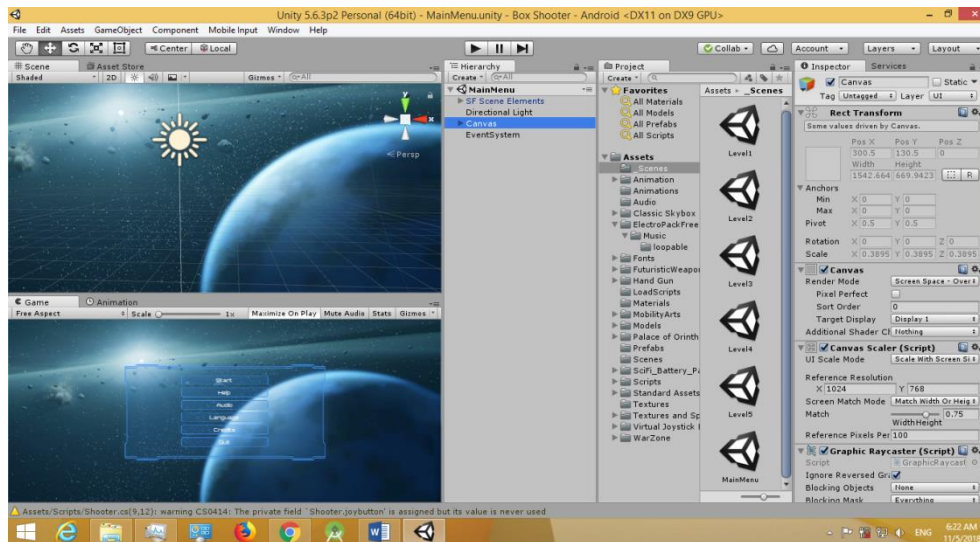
Unity 5.6.3p2 Personal (64bit) - MainMenu.unity - Box Shooter - Android <DX11 on DX9 GPU>

File Edit Assets GameObject Component Mobile Input Window Help

Center Local

Collab Account Layers Layout

Scene Asset Store
Shaded 2D Gizmos All
Persp

Hierarchy
Create All
MainMenu
SF Scene Elements
Directional Light
Canvas
EventSystem

Project
Create
Favorites
All Materials
All Models
All Prefabs
All Scripts

Assets
_Scenes
Animation
Animations
Audio
Classic Skybox
ElectroPackFree
Music
loopable
Fonts
FuturisticWeapor
Hand Gun
LoadScripts
Materials
MobilityArts
Models
Palace of Orinth
Prefabs
Scenes
SciFi_Battery_P
Scripts
Standard Assets
Textures
Textures and Sp
Virtual Joystick
WarZone

Assets ▸ _Scenes
Level1
Level2
Level3
Level4
Level5
MainMenu

Inspector Services
Canvas Static
Tag Untagged Layer UI
Rect Transform
Some values driven by Canvas.
Pos X Pos Y Pos Z
300.5 130.5 0
Width Height
1542.664 669.9423 R
Anchors
Min X 0 Y 0
Max X 0 Y 0
Pivot X 0.5 Y 0.5
Rotation X 0 Y 0 Z 0
Scale X 0.3895 Y 0.3895 Z 0.3895

Canvas
Render Mode Screen Space - Over
Pixel Perfect
Sort Order 0
Target Display Display 1
Additional Shader Cl Nothing

Canvas Scaler (Script)
UI Scale Mode Scale With Screen Si
Reference Resolution
X 1024 Y 768
Screen Match Mode Match Width Or Heig
Match 0.75
Width Height
Reference Pixels Per 100

Graphic Raycaster (Script)
Script GraphicRaycast
Ignore Reversed Gr
Blocking Objects None
Blocking Mask Everything

Game Animation
Free Aspect Scale 1x Maximize On Play Mute Audio Stats Gizmos

Start
Help
Audio
Language
Credits
Quit

Assets/Scripts/Shooter.cs(9,12): warning CS0414: The private field `Shooter.joybutton' is assigned but its value is never used

ENG 6:22 AM 11/5/201